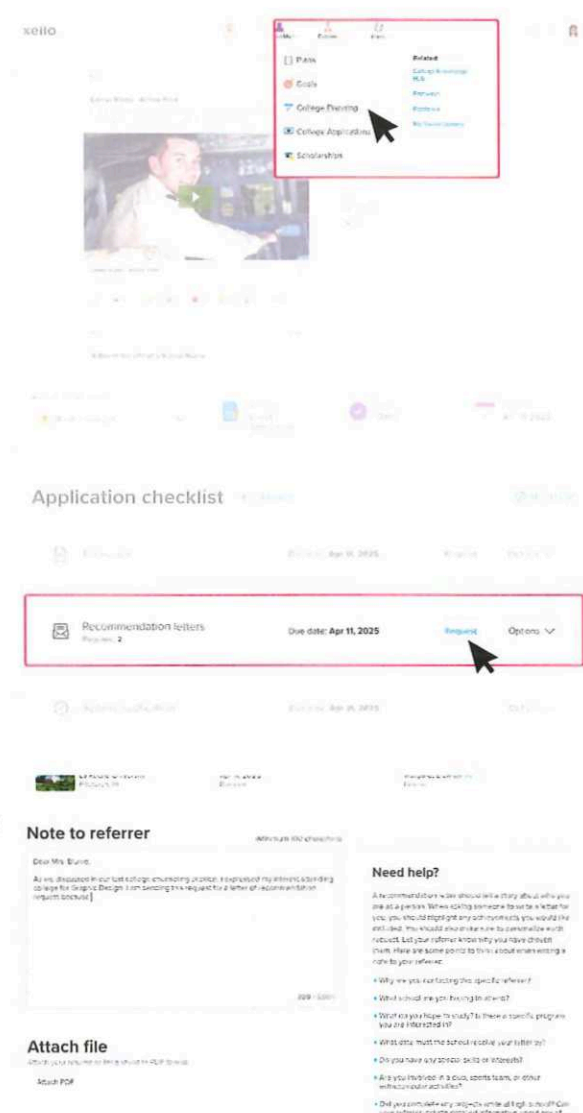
xello

Plans
Goals
College Planning
College Applications
Scholarships

Related
College Knowledge
Portfolio

Application checklist

Recommendation letters
Required: 2
Due date: Apr 11, 2025
Request
Options

Note to referrer
Minimum 100 characters

Dear Mrs. Bruno,

As we discussed in our last college counseling session, I expressed my interest in attending college for Graphic Design. I am sending this request for a letter of recommendation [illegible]

309 / 5000

Need help?

A recommendation letter should tell a story about who you are as a person. When asking someone to write a letter for you, you should highlight any achievements you would like included. You should also make sure to personalize each request. Let your referrer know why you have chosen them. Here are some points to think about when writing a note to your referrer:

• Why are you contacting this specific referrer?
• What should we you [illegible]?
• What do you hope to study? Is there a specific program you are interested in?
• What date must the school receive your letter by?
• Do you have any special skills or interests?
• Are you involved in a club, sports team, or other extracurricular activities?
• Did you complete any projects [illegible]

Attach file
Attach your resume or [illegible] PDF format
Attach PDF